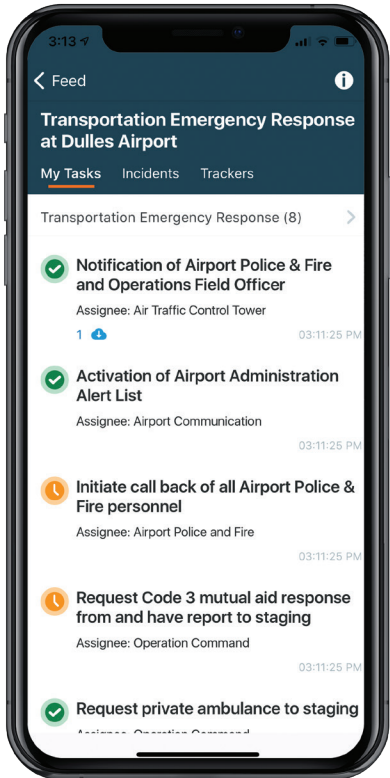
3:13

Feed

Transportation Emergency Response at Dulles Airport

My Tasks Incidents Trackers

Transportation Emergency Response (8)

Notification of Airport Police & Fire and Operations Field Officer

Assignee: Air Traffic Control Tower

1

03:11:25 PM

Activation of Airport Administration Alert List

Assignee: Airport Communication

03:11:25 PM

Initiate call back of all Airport Police & Fire personnel

Assignee: Airport Police and Fire

03:11:25 PM

Request Code 3 mutual aid response from and have report to staging

Assignee: Operation Command

03:11:25 PM

Request private ambulance to staging

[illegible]